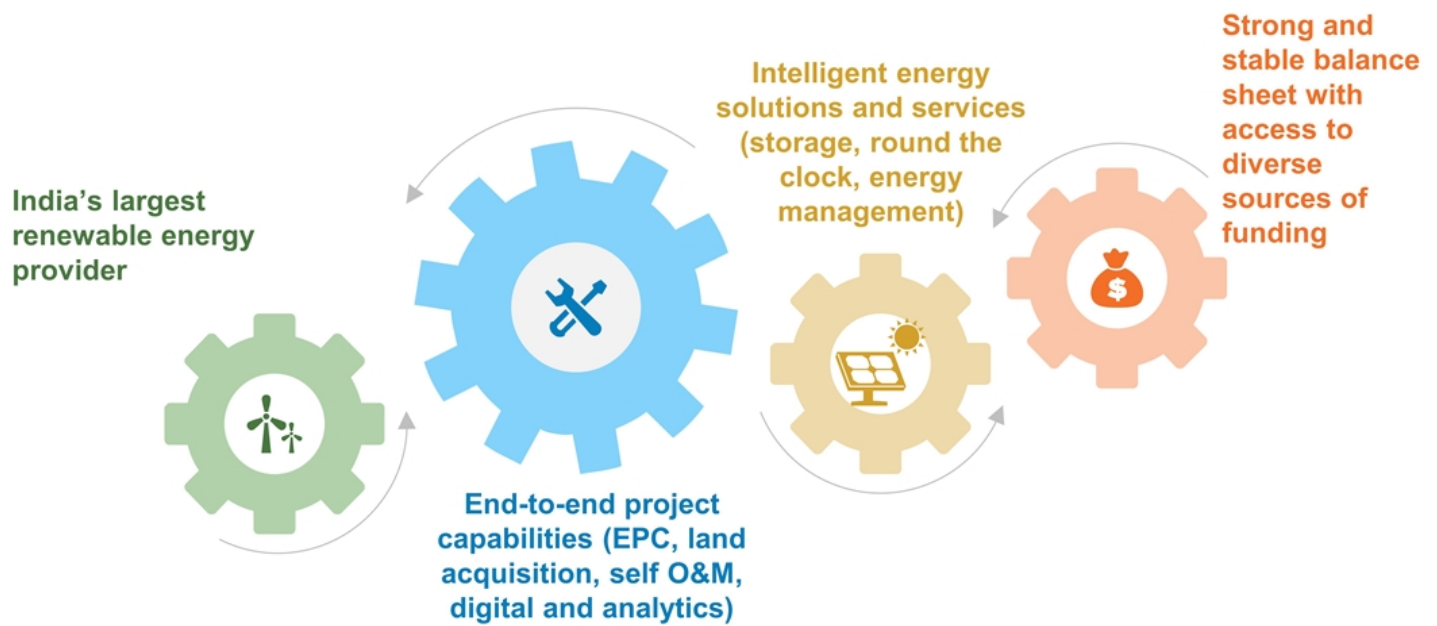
India’s largest renewable energy provider

End-to-end project capabilities (EPC, land acquisition, self O&M, digital and analytics)

Intelligent energy solutions and services (storage, round the clock, energy management)

Strong and stable balance sheet with access to diverse sources of funding

$